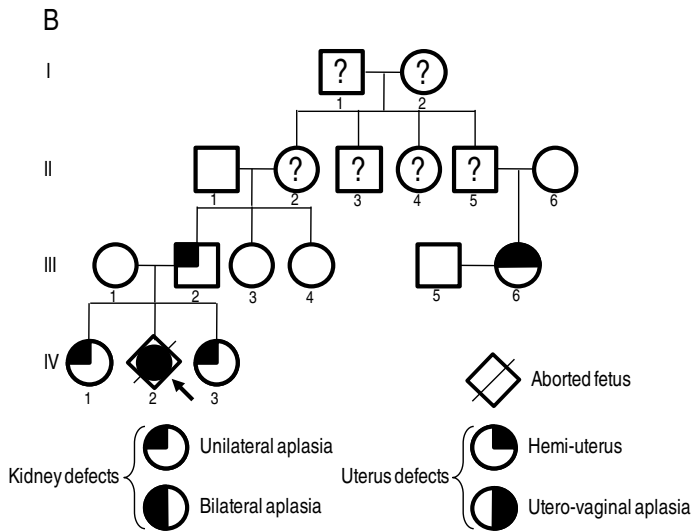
B

I

?
1

?
2

II

1

?
2

?
3

?
4

?
5

6

III

1

2

3

4

5

6

IV

1

2

3

Aborted fetus

Kidney defects

Unilateral aplasia

Bilateral aplasia

Uterus defects

Hemi-uterus

Utero-vaginal aplasia